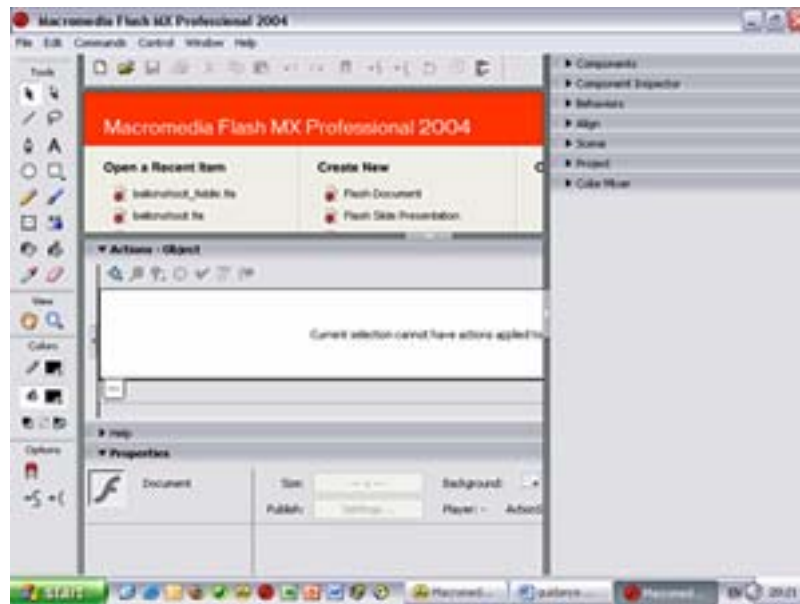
Macromedia Flash MX Professional 2004

File Edit Commands Control Window Help

Tools

Macromedia Flash MX Professional 2004

Open a Recent Item

balloonshoot_fiddle.fla

balloonshoot.fla

Create New

Flash Document

Flash Slide Presentation

▼ Actions - Object

Current selection cannot have actions applied to

View

Colors

Options

▶ Help

▼ Properties

Document

Size:

Publish:

Settings...

Background:

Player:

ActionS

▶ Components

▶ Component Inspector

▶ Behaviors

▶ Align

▶ Scene

▶ Project

▶ Color Mixer

start

Macromedi...

guidance...

Macromedi...

20:21